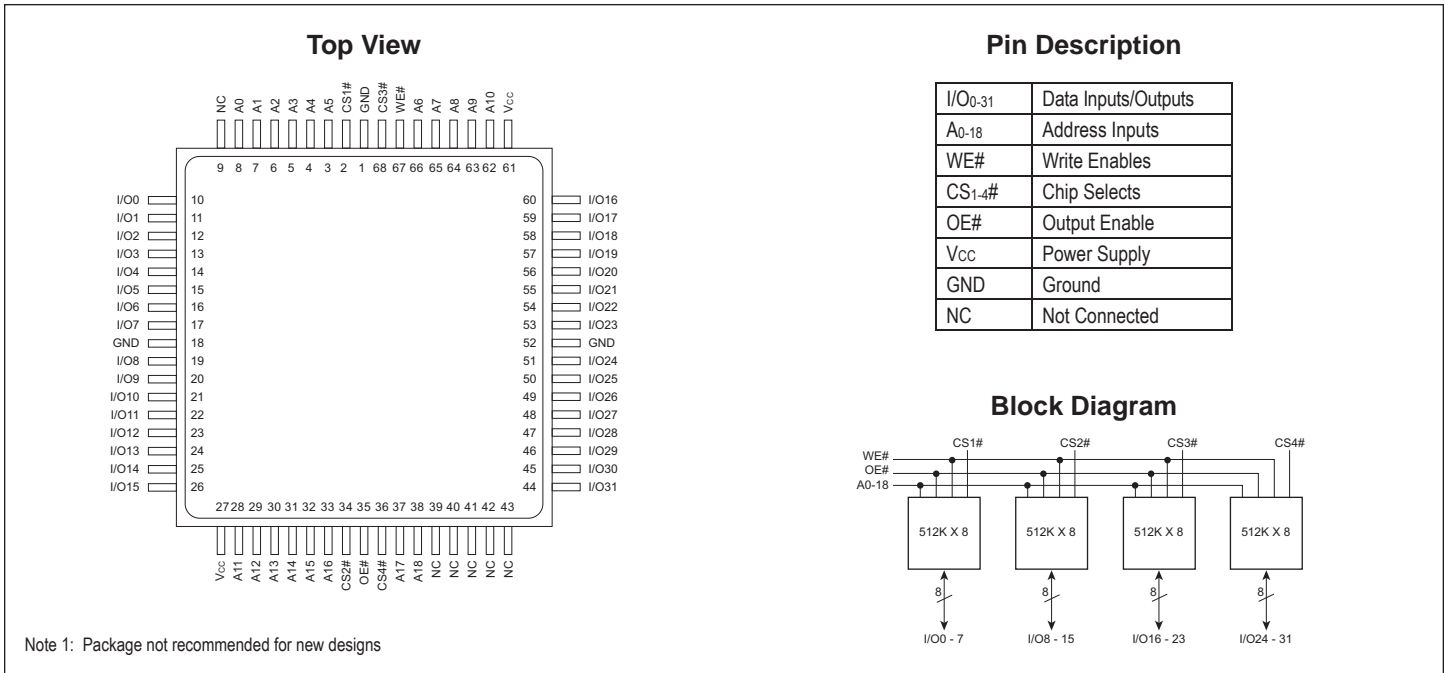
Top View

NC A0 A1 A2 A3 A4 A5 CS1# GND CS3# WE# A6 A7 A8 A9 A10 Vcc

9 8 7 6 5 4 3 2 1 68 67 66 65 64 63 62 61

I/O0 10
I/O1 11
I/O2 12
I/O3 13
I/O4 14
I/O5 15
I/O6 16
I/O7 17
GND 18
I/O8 19
I/O9 20
I/O10 21
I/O11 22
I/O12 23
I/O13 24
I/O14 25
I/O15 26

60 I/O16
59 I/O17
58 I/O18
57 I/O19
56 I/O20
55 I/O21
54 I/O22
53 I/O23
52 GND
51 I/O24
50 I/O25
49 I/O26
48 I/O27
47 I/O28
46 I/O29
45 I/O30
44 I/O31

27 28 29 30 31 32 33 34 35 36 37 38 39 40 41 42 43

Vcc A11 A12 A13 A14 A15 A16 CS2# OE# CS4# A17 A18 NC NC NC NC NC

Note 1: Package not recommended for new designs

Pin Description

| | |
|---|---|
| I/O0-31 | Data Inputs/Outputs |
| A0-18 | Address Inputs |
| WE# | Write Enables |
| CS1-4# | Chip Selects |
| OE# | Output Enable |
| Vcc | Power Supply |
| GND | Ground |
| NC | Not Connected |

Block Diagram

WE#
OE#
A0-18
CS1# CS2# CS3# CS4#
512K X 8 512K X 8 512K X 8 512K X 8
8 8 8 8
I/O0 - 7 I/O8 - 15 I/O16 - 23 I/O24 - 31